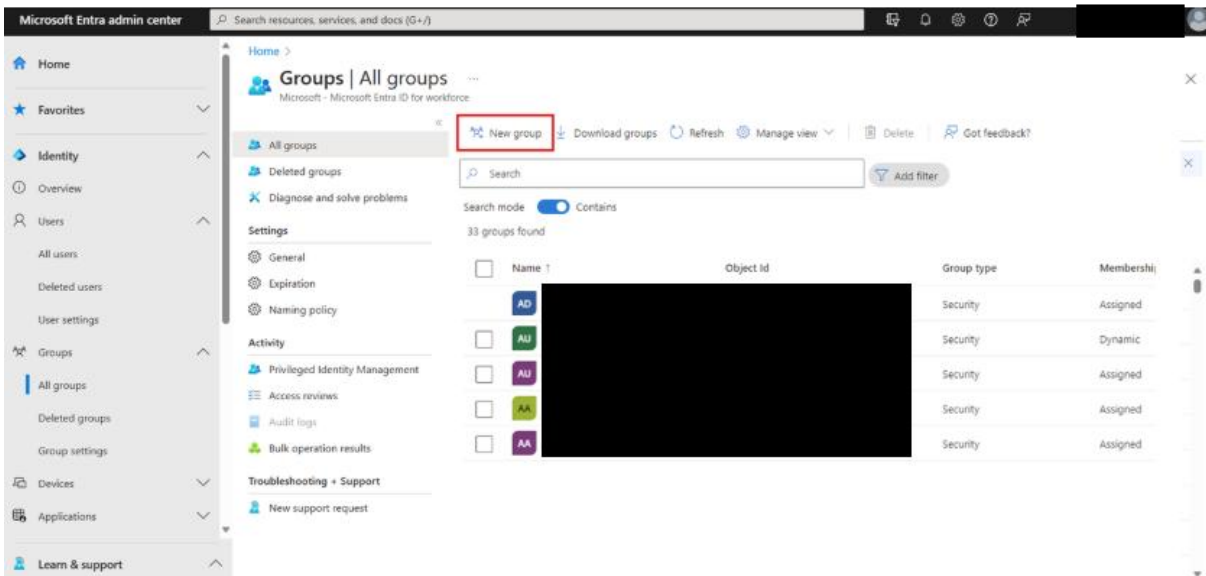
Microsoft Entra admin center

Search resources, services, and docs (G+/)

Home

Favorites

Identity

Overview

Users

All users

Deleted users

User settings

Groups

All groups

Deleted groups

Group settings

Devices

Applications

Learn & support

Home >

Groups | All groups ...

Microsoft - Microsoft Entra ID for workforce

All groups

Deleted groups

Diagnose and solve problems

Settings

General

Expiration

Naming policy

Activity

Privileged Identity Management

Access reviews

Audit logs

Bulk operation results

Troubleshooting + Support

New support request

New group | Download groups | Refresh | Manage view | Delete | Got feedback?

Search

Add filter

Search mode Contains

33 groups found

| | Name ↑ | Object Id | Group type | Membershi |
|---|---|---|---|---|
| | AD | | Security | Assigned |
| | AU | | Security | Dynamic |
| | AU | | Security | Assigned |
| | AA | | Security | Assigned |
| | AA | | Security | Assigned |